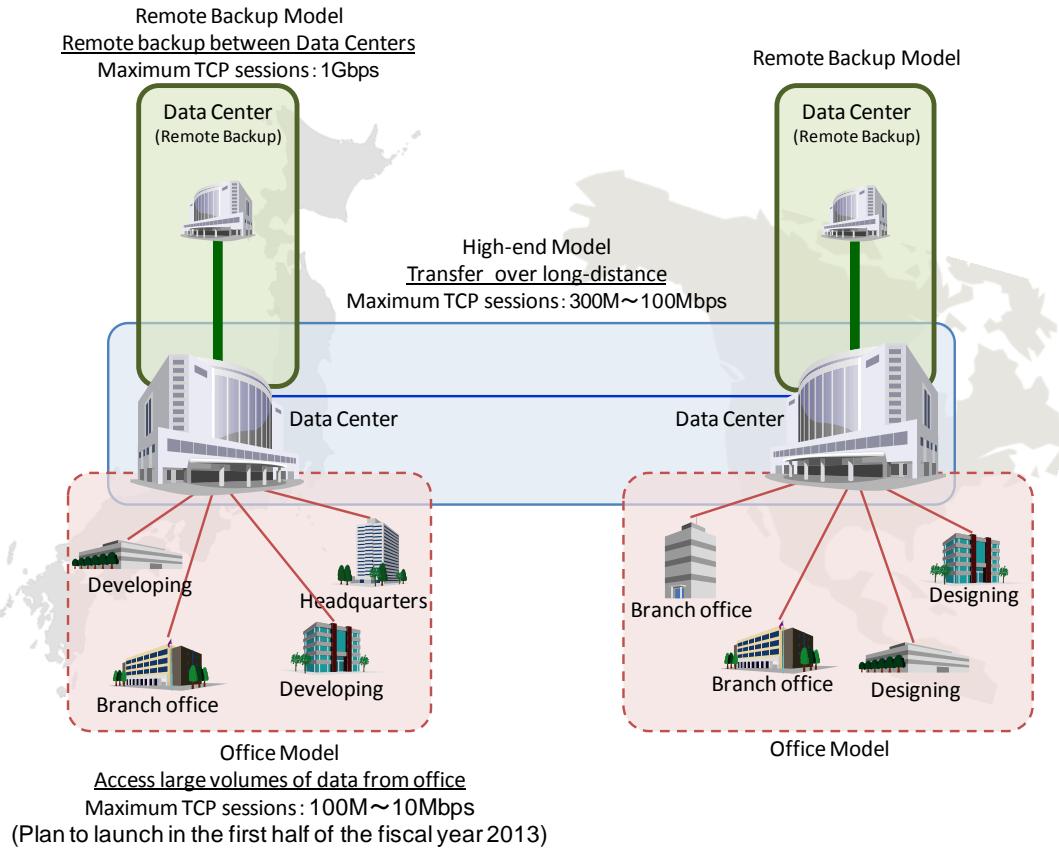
Remote Backup Model
Remote backup between Data Centers
Maximum TCP sessions : 1Gbps

Remote Backup Model

Data Center
(Remote Backup)

Data Center
(Remote Backup)

High-end Model
Transfer over long-distance
Maximum TCP sessions : 300M～100Mbps

Data Center

Data Center

Developing

Headquarters

Branch office

Developing

Branch office

Designing

Branch office

Designing

Office Model
Access large volumes of data from office
Maximum TCP sessions : 100M～10Mbps
(Plan to launch in the first half of the fiscal year 2013)

Office Model